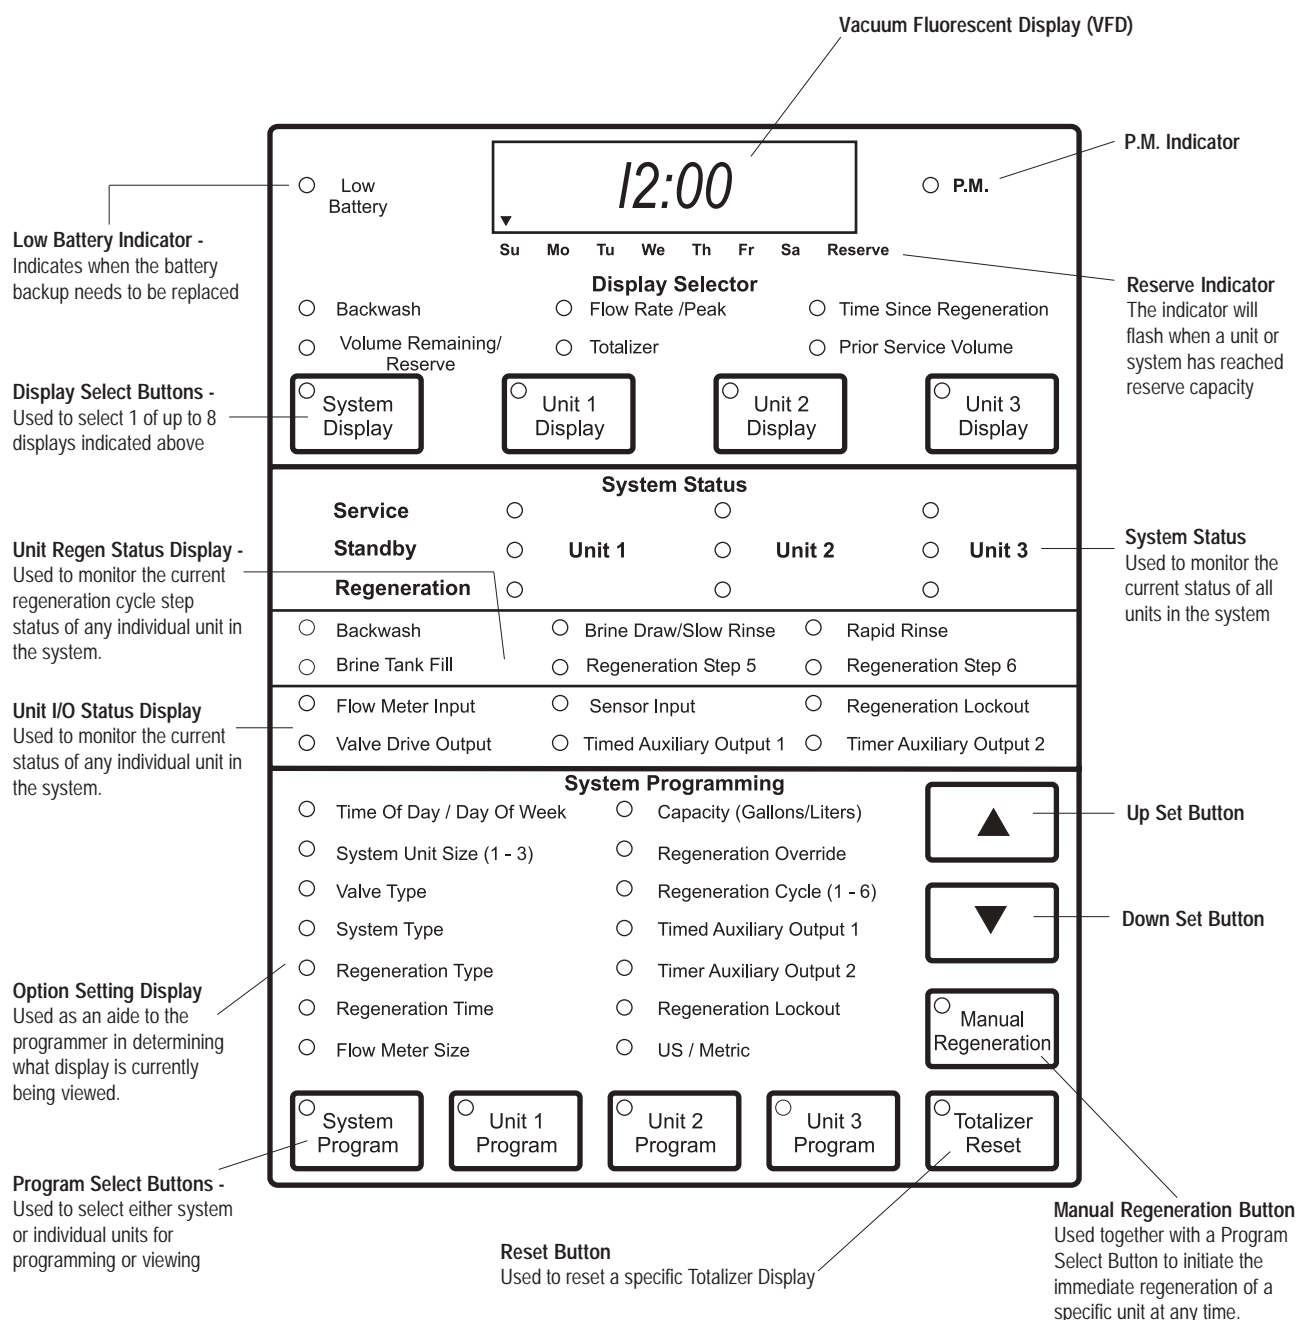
Vacuum Fluorescent Display (VFD)

P.M. Indicator

Low Battery

12:00

P.M.

Su Mo Tu We Th Fr Sa Reserve

Low Battery Indicator -
Indicates when the battery backup needs to be replaced

Reserve Indicator
The indicator will flash when a unit or system has reached reserve capacity

Display Selector

Backwash

Flow Rate /Peak

Time Since Regeneration

Volume Remaining/ Reserve

Totalizer

Prior Service Volume

Display Select Buttons -
Used to select 1 of up to 8 displays indicated above

System Display

Unit 1 Display

Unit 2 Display

Unit 3 Display

System Status

Service

Standby

Regeneration

Unit 1

Unit 2

Unit 3

Unit Regen Status Display -
Used to monitor the current regeneration cycle step status of any individual unit in the system.

System Status
Used to monitor the current status of all units in the system

Backwash

Brine Draw/Slow Rinse

Rapid Rinse

Brine Tank Fill

Regeneration Step 5

Regeneration Step 6

Unit I/O Status Display
Used to monitor the current status of any individual unit in the system.

Flow Meter Input

Sensor Input

Regeneration Lockout

Valve Drive Output

Timed Auxiliary Output 1

Timer Auxiliary Output 2

System Programming

Time Of Day / Day Of Week

Capacity (Gallons/Liters)

System Unit Size (1 - 3)

Regeneration Override

Valve Type

Regeneration Cycle (1 - 6)

System Type

Timed Auxiliary Output 1

Regeneration Type

Timer Auxiliary Output 2

Regeneration Time

Regeneration Lockout

Flow Meter Size

US / Metric

Up Set Button

Down Set Button

Manual Regeneration

Option Setting Display
Used as an aide to the programmer in determining what display is currently being viewed.

System Program

Unit 1 Program

Unit 2 Program

Unit 3 Program

Totalizer Reset

Program Select Buttons -
Used to select either system or individual units for programming or viewing

Reset Button
Used to reset a specific Totalizer Display

Manual Regeneration Button
Used together with a Program Select Button to initiate the immediate regeneration of a specific unit at any time.